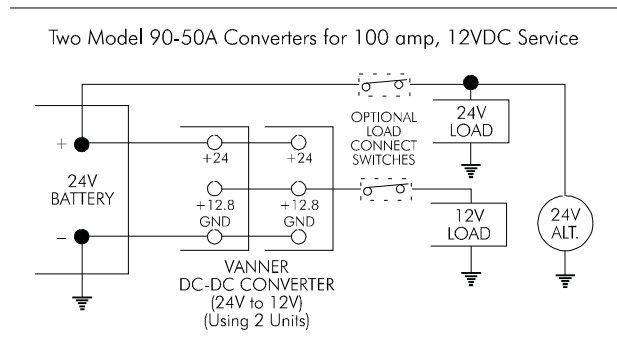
Two Model 90-50A Converters for 100 amp, 12VDC Service

+

–

24V BATTERY

+24

+12.8

GND

+24

+12.8

GND

VANNER DC-DC CONVERTER (24V to 12V) (Using 2 Units)

OPTIONAL LOAD CONNECT SWITCHES

24V LOAD

12V LOAD

24V ALT.